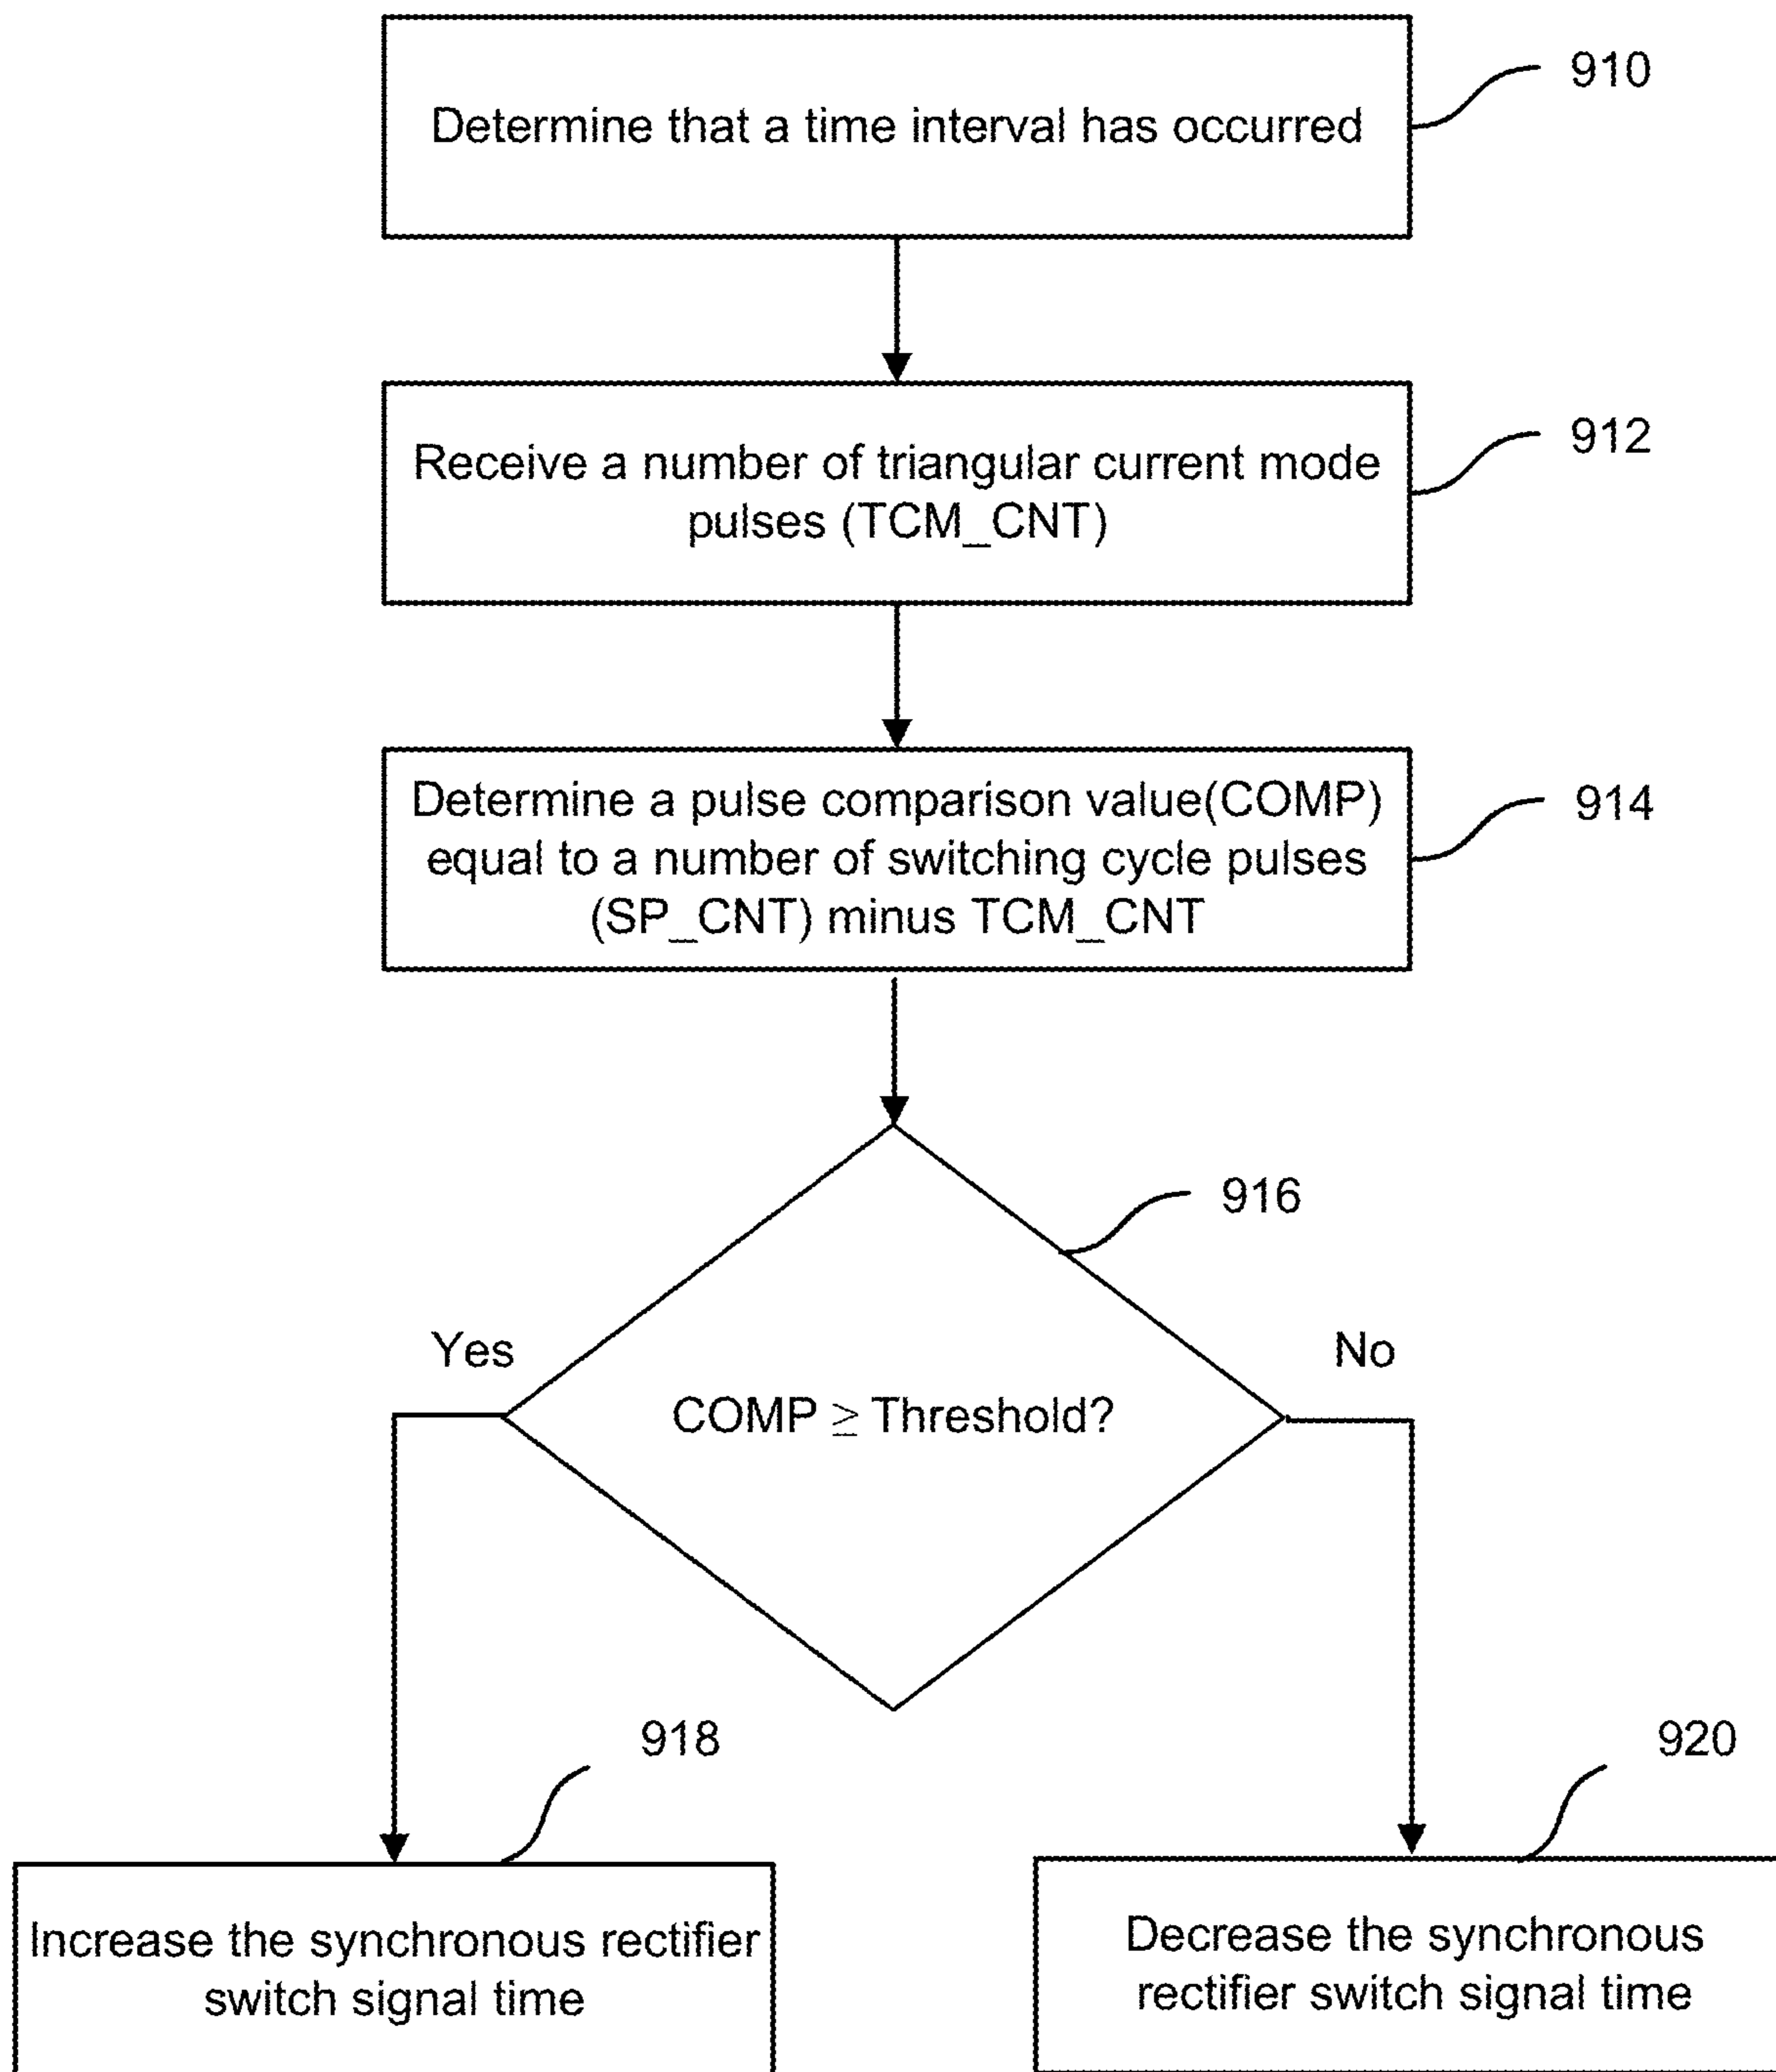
Determine that a time interval has occurred

910

Receive a number of triangular current mode pulses (TCM_CNT)

912

Determine a pulse comparison value(COMP) equal to a number of switching cycle pulses (SP_CNT) minus TCM_CNT

914

916

Yes

No

COMP $\geq$ Threshold?

918

920

Increase the synchronous rectifier switch signal time

Decrease the synchronous rectifier switch signal time